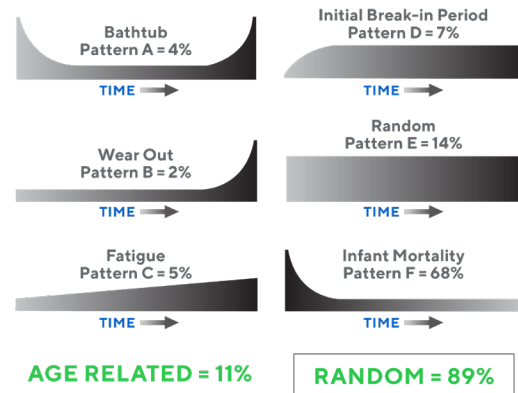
Bathtub
Pattern A = 4%

TIME

Initial Break-in Period
Pattern D = 7%

TIME

Wear Out
Pattern B = 2%

TIME

Random
Pattern E = 14%

TIME

Fatigue
Pattern C = 5%

TIME

Infant Mortality
Pattern F = 68%

TIME

AGE RELATED = 11%

RANDOM = 89%